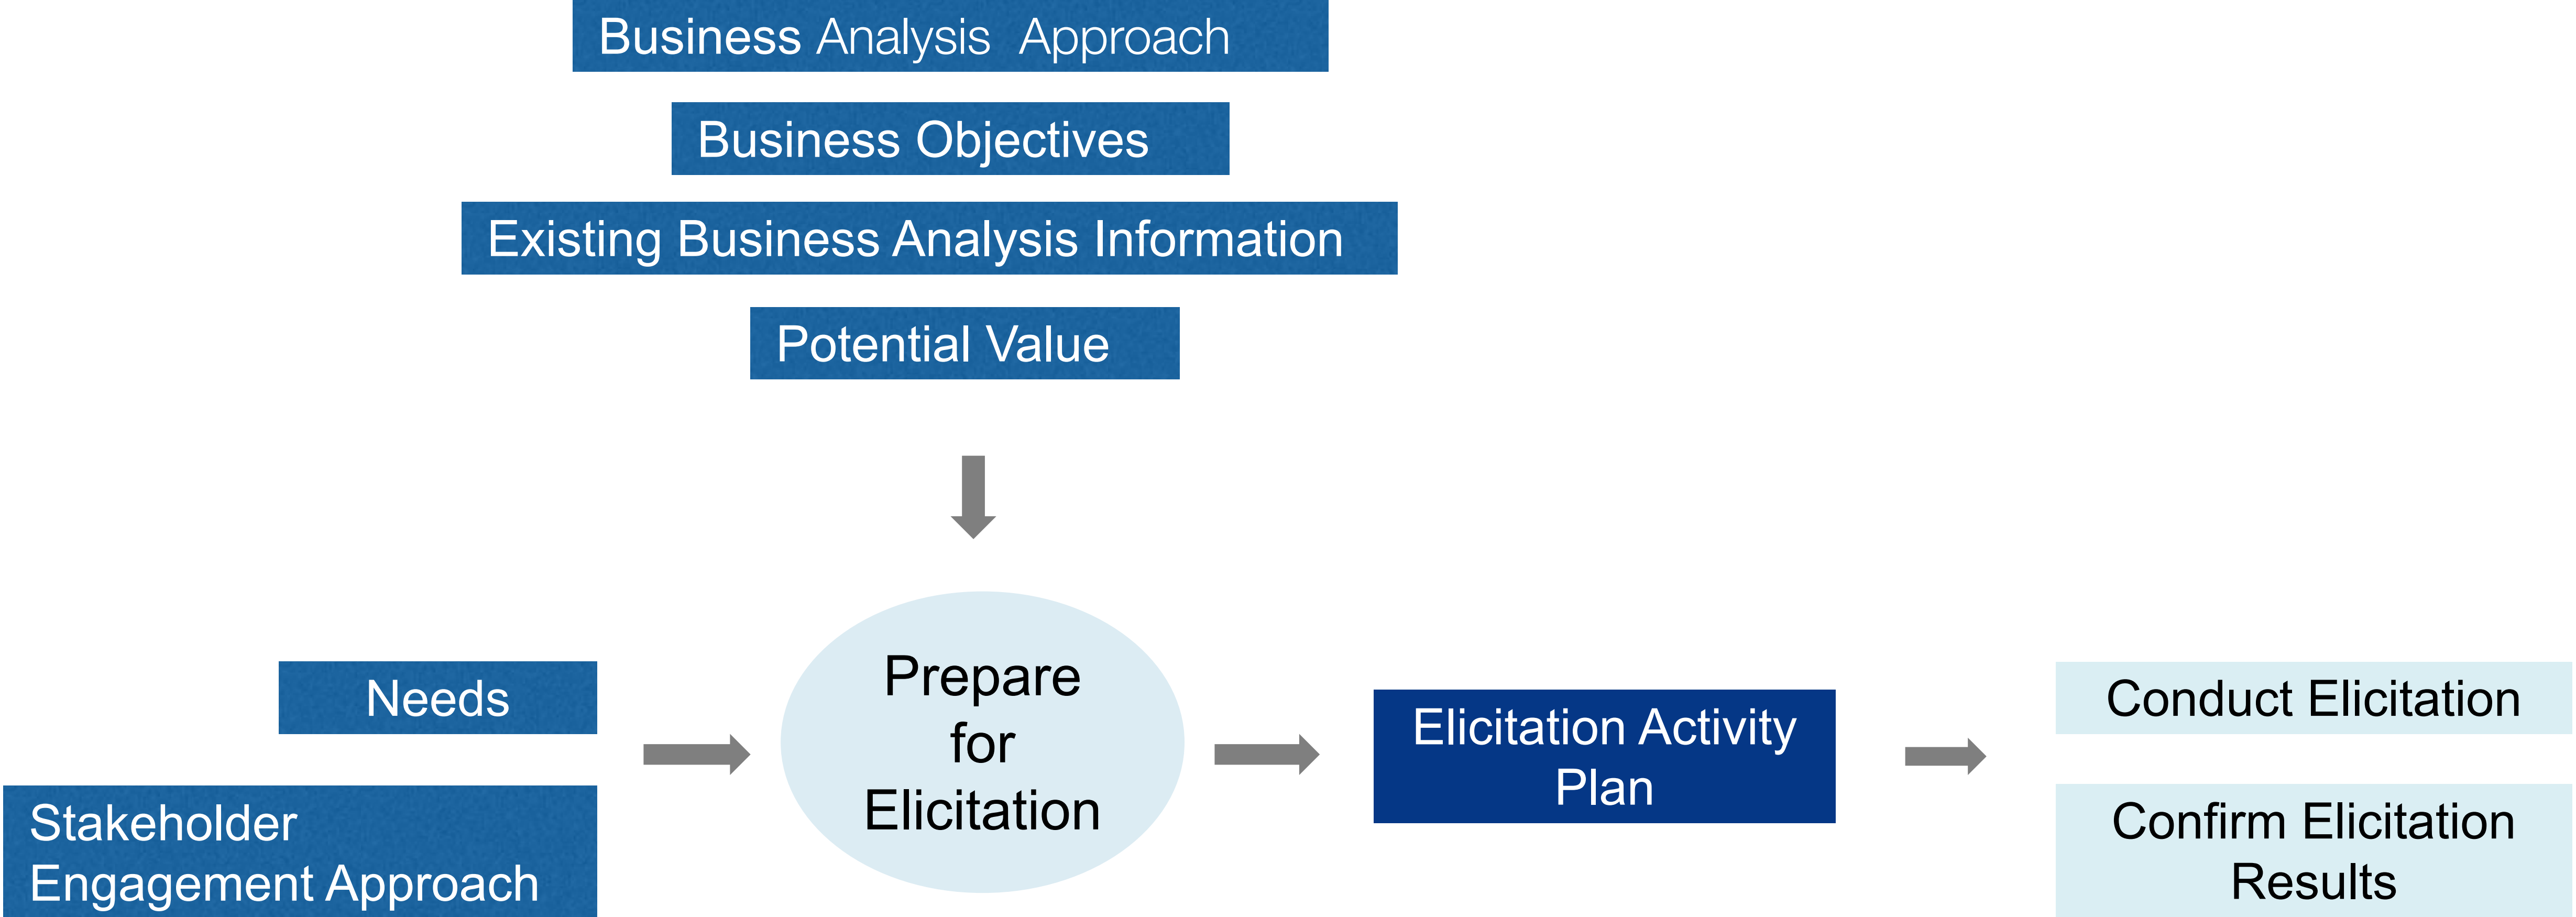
Business Analysis Approach

Business Objectives

Existing Business Analysis Information

Potential Value

Needs

Stakeholder Engagement Approach

Prepare for Elicitation

Elicitation Activity Plan

Conduct Elicitation

Confirm Elicitation Results